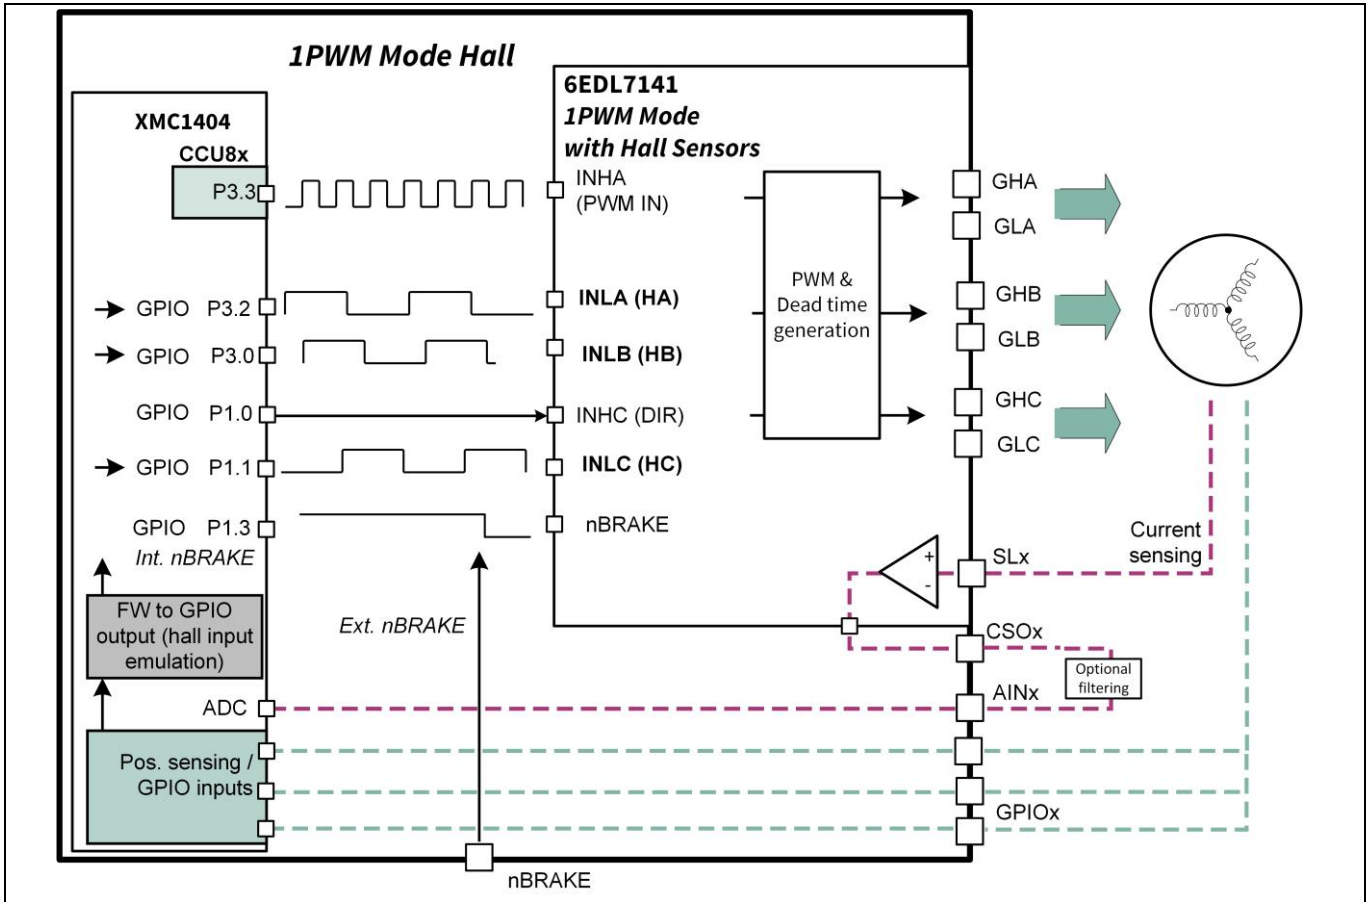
1PWM Mode Hall

XMC1404
CCU8x
P3.3
GPIO P3.2
GPIO P3.0
GPIO P1.0
GPIO P1.1
GPIO P1.3
Int. nBRAKE
FW to GPIO output (hall input emulation)
ADC
Pos. sensing / GPIO inputs

6EDL7141
1PWM Mode with Hall Sensors
INHA (PWM IN)
INLA (HA)
INLB (HB)
INHC (DIR)
INLC (HC)
nBRAKE
PWM & Dead time generation
GHA
GLA
GHB
GLB
GHC
GLC
SLx
CSOx
AINx
GPIOx
+
-
Current sensing
Optional filtering
Ext. nBRAKE
nBRAKE